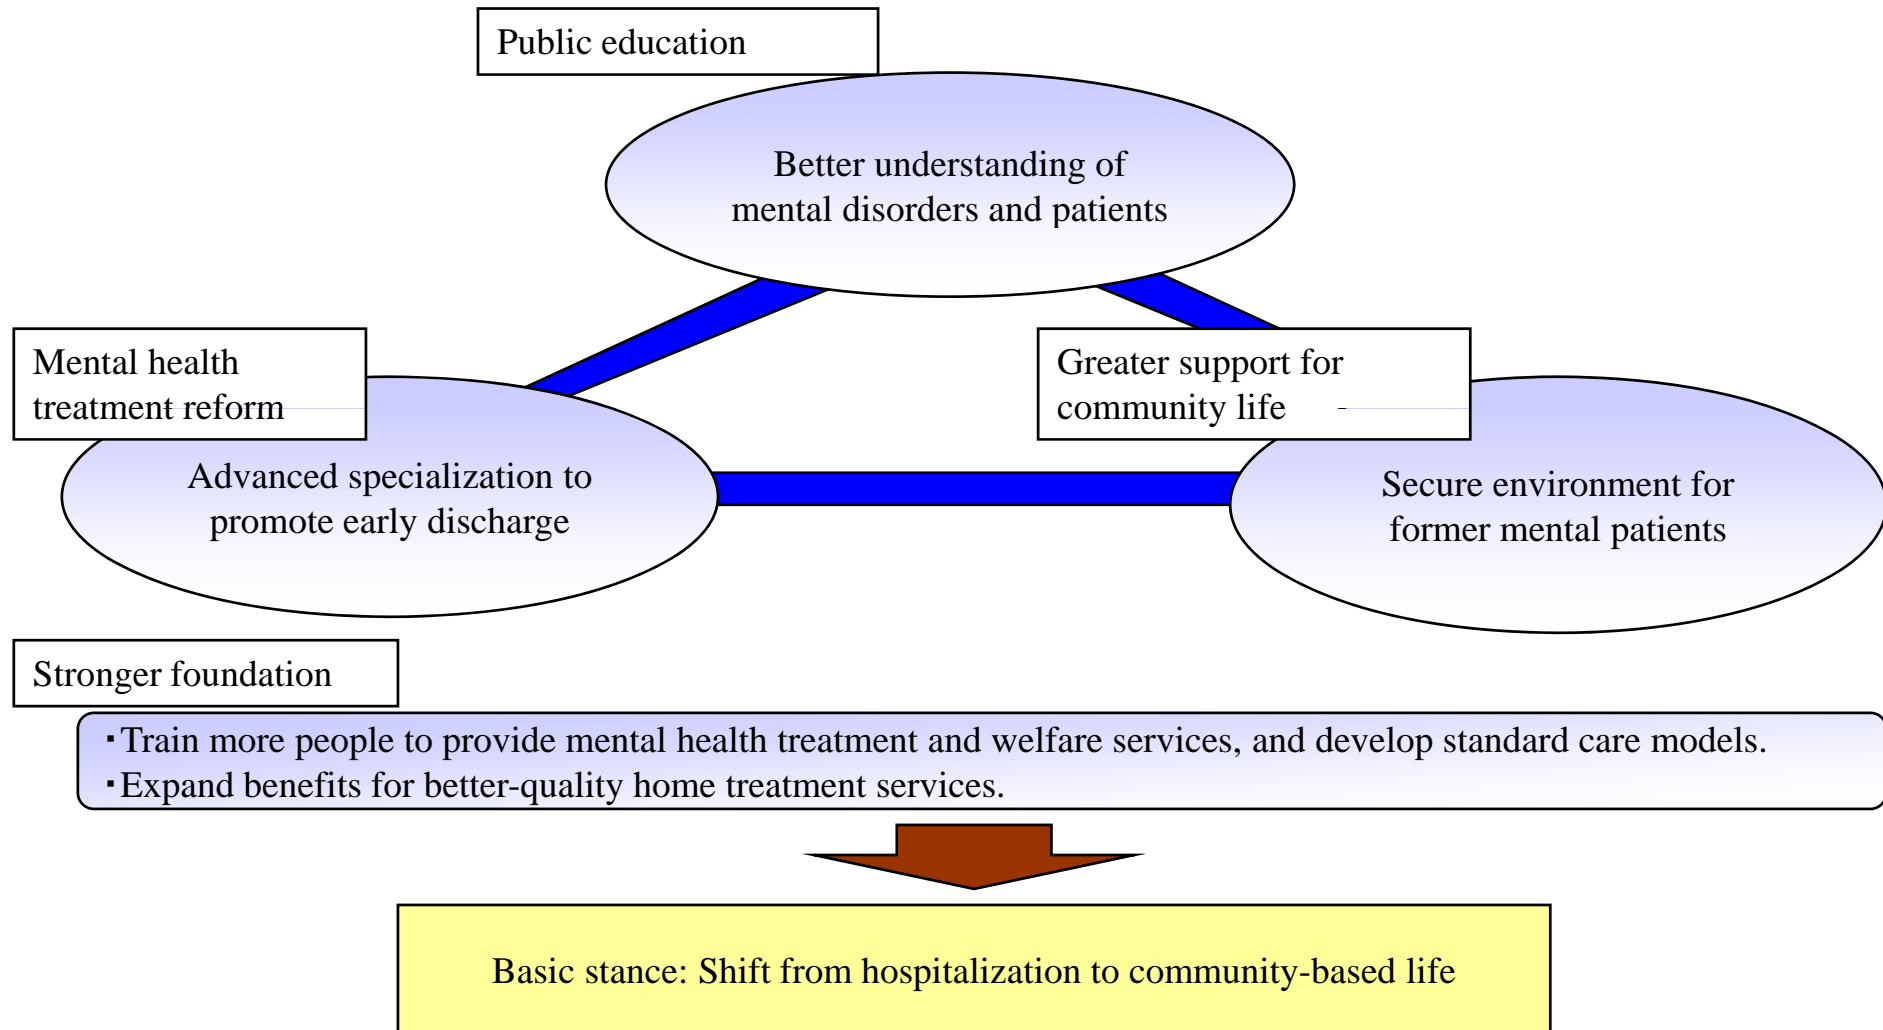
Public education

Better understanding of mental disorders and patients

Mental health treatment reform

Advanced specialization to promote early discharge

Greater support for community life

Secure environment for former mental patients

Stronger foundation

・Train more people to provide mental health treatment and welfare services, and develop standard care models.
・Expand benefits for better-quality home treatment services.

Basic stance: Shift from hospitalization to community-based life